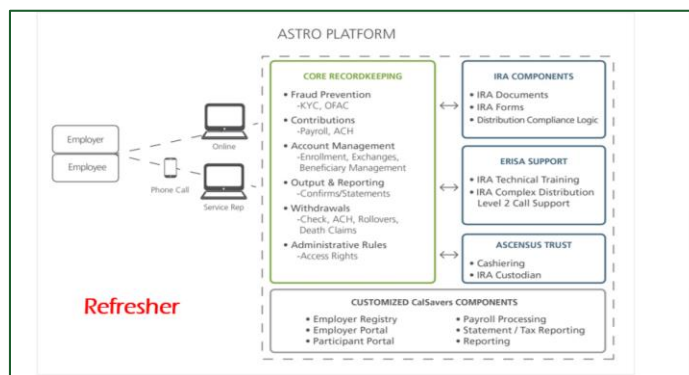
ASTRO PLATFORM

Employer

Employee

Online

Phone Call

Service Rep

CORE RECORDKEEPING

• Fraud Prevention
-KYC, OFAC
• Contributions
-Payroll, ACH
• Account Management
-Enrollment, Exchanges, Beneficiary Management
• Output & Reporting
-Confirms/Statements
• Withdrawals
-Check, ACH, Rollovers, Death Claims
• Administrative Rules
-Access Rights

IRA COMPONENTS

• IRA Documents
• IRA Forms
• Distribution Compliance Logic

ERISA SUPPORT

• IRA Technical Training
• IRA Complex Distribution Level 2 Call Support

ASCENSUS TRUST

• Cashiering
• IRA Custodian

Refresher

CUSTOMIZED CalSavers COMPONENTS

• Employer Registry
• Employer Portal
• Participant Portal
• Payroll Processing
• Statement / Tax Reporting
• Reporting